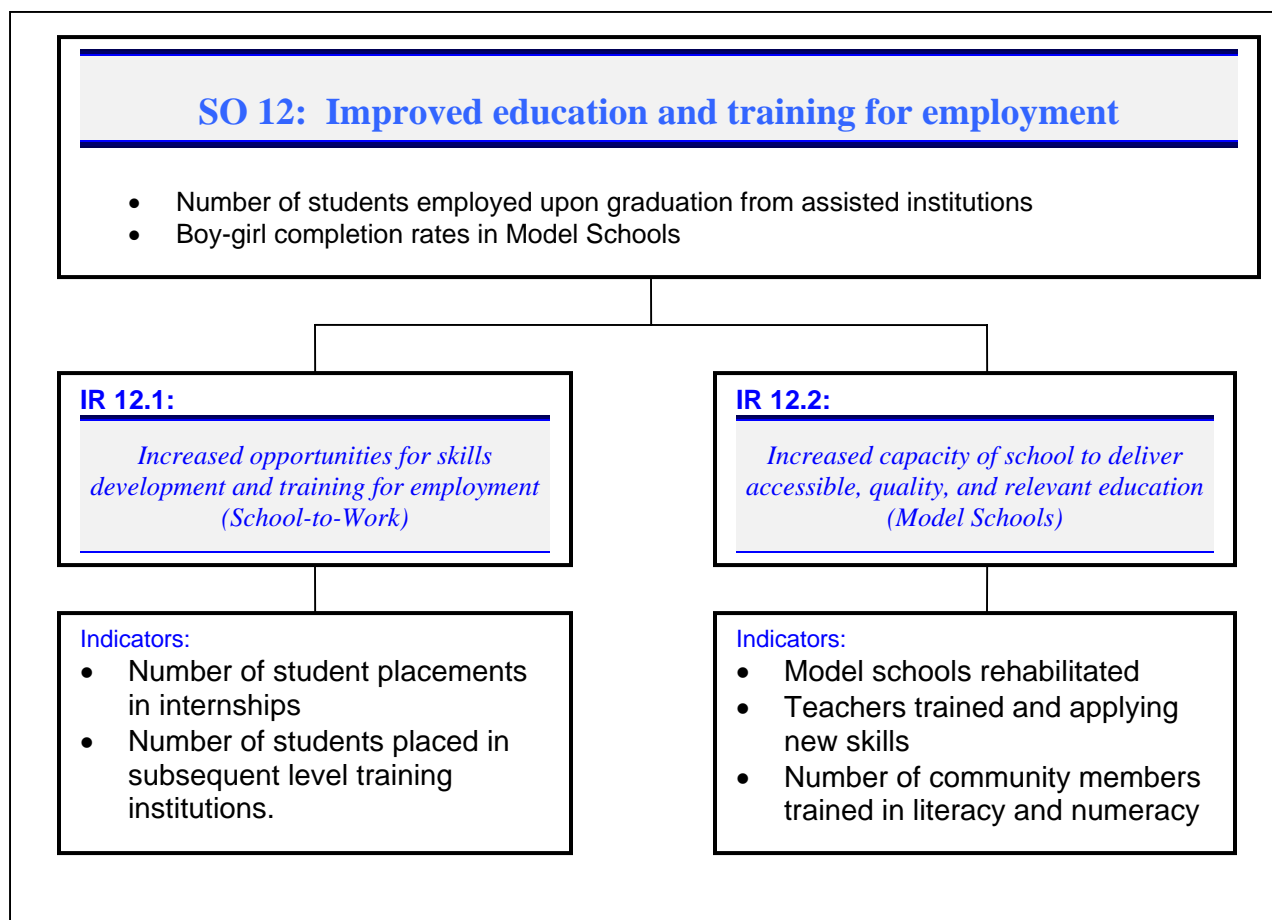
SO 12: Improved education and training for employment

- Number of students employed upon graduation from assisted institutions
- Boy-girl completion rates in Model Schools

IR 12.1:

Increased opportunities for skills development and training for employment (School-to-Work)

Indicators:
- Number of student placements in internships
- Number of students placed in subsequent level training institutions.

IR 12.2:

Increased capacity of school to deliver accessible, quality, and relevant education (Model Schools)

Indicators:
- Model schools rehabilitated
- Teachers trained and applying new skills
- Number of community members trained in literacy and numeracy